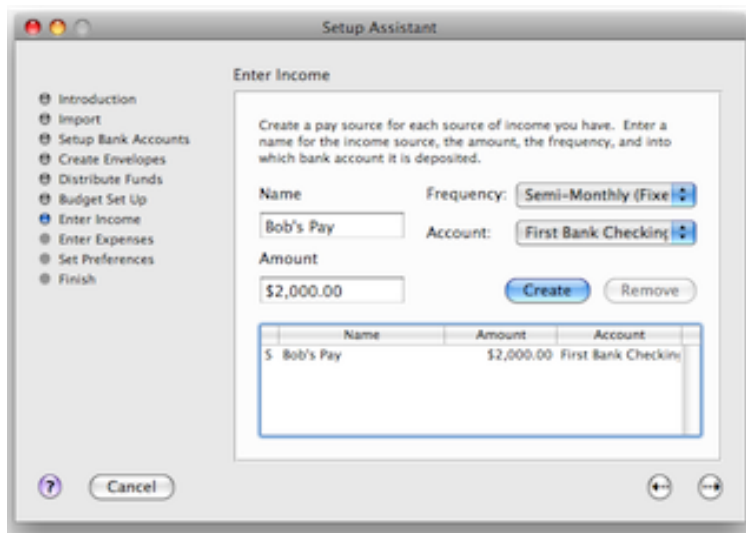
Setup Assistant

Introduction
Import
Setup Bank Accounts
Create Envelopes
Distribute Funds
Budget Set Up
Enter Income
Enter Expenses
Set Preferences
Finish

Enter Income

Create a pay source for each source of income you have. Enter a name for the income source, the amount, the frequency, and into which bank account it is deposited.

Name

Bob's Pay

Amount

$2,000.00

Frequency: Semi-Monthly (Fixe

Account: First Bank Checking

Create

Remove

| | Name | Amount | Account |
|---|---|---|---|
| S | Bob's Pay | $2,000.00 | First Bank Checkin |

?

Cancel